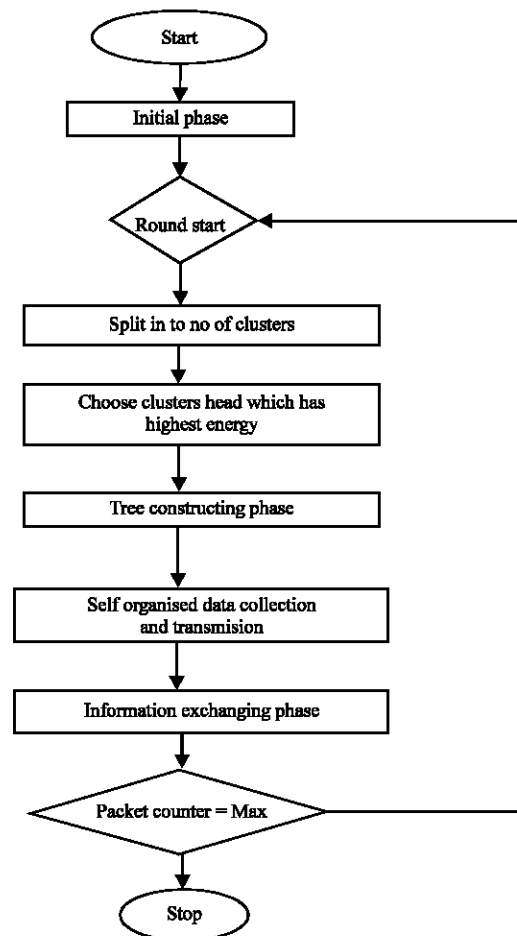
Start

Initial phase

Round start

Split in to no of clusters

Choose clusters head which has highest energy

Tree constructing phase

Self organised data collection and transmision

Information exchanging phase

Packet counter = Max

Stop